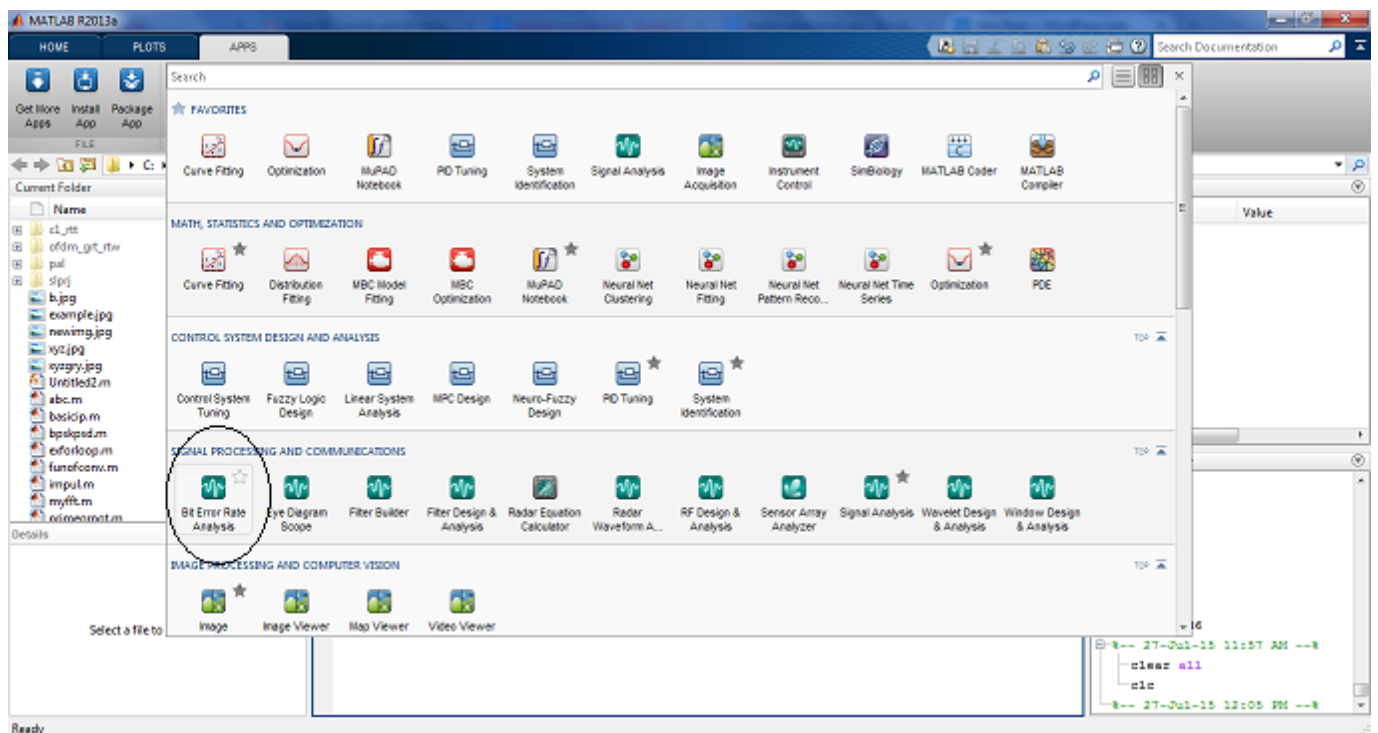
MATLAB R2013a

HOME PLOTS APPS

Search Documentation

Get More Apps Install App Package App
FILE

Search

FAVORITES

Curve Fitting
Optimization
MuPAD Notebook
PID Tuning
System Identification
Signal Analysis
Image Acquisition
Instrument Control
SimBiology
MATLAB Coder
MATLAB Compiler

MATH, STATISTICS AND OPTIMIZATION

Curve Fitting
Distribution Fitting
MBC Model Fitting
MBC Optimization
MuPAD Notebook
Neural Net Clustering
Neural Net Fitting
Neural Net Pattern Reco...
Neural Net Time Series
Optimization
PDE

CONTROL SYSTEM DESIGN AND ANALYSIS

TOP

Control System Tuning
Fuzzy Logic Design
Linear System Analysis
MPC Design
Neuro-Fuzzy Design
PID Tuning
System Identification

SIGNAL PROCESSING AND COMMUNICATIONS

TOP

Bit Error Rate Analysis
Eye Diagram Scope
Filter Builder
Filter Design & Analysis
Radar Equation Calculator
Radar Waveform A...
RF Design & Analysis
Sensor Array Analyzer
Signal Analysis
Wavelet Design & Analysis
Window Design & Analysis

IMAGE PROCESSING AND COMPUTER VISION

TOP

Image
Image Viewer
Map Viewer
Video Viewer

Current Folder
Name
c1_rtt
ofdm_grt_rtw
pal
slprj
b.jpg
example.jpg
newimg.jpg
xyz.jpg
xyzgry.jpg
Untitled2.m
abc.m
basicip.m
bpskpsd.m
exforloop.m
funofconv.m
impul.m
myfft.m
Details
Select a file to

Value

%-- 27-Jul-15 11:57 AM --%
clear all
clc
%-- 27-Jul-15 12:05 PM --%

Ready